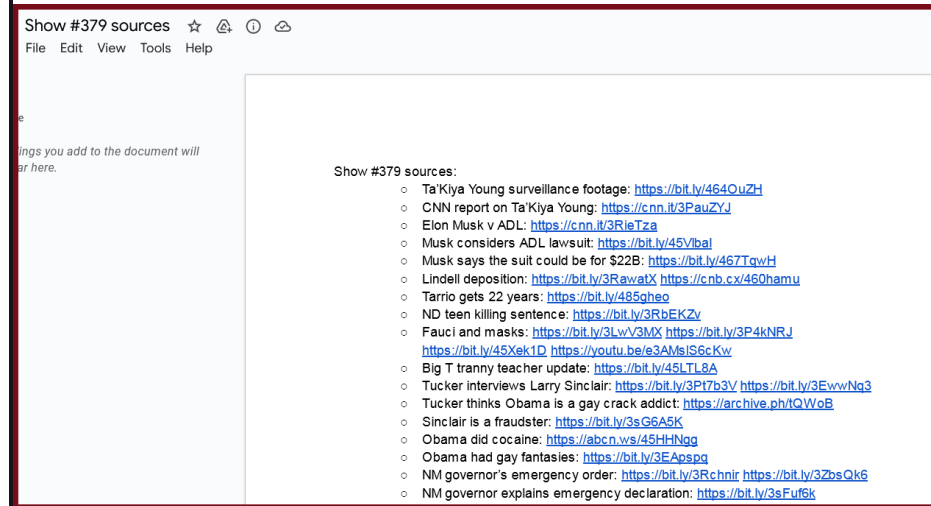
Show #379 sources
File Edit View Tools Help

e

ings you add to the document will
ar here.

Show #379 sources:
○ Ta'Kiya Young surveillance footage: https://bit.ly/464OuZH
○ CNN report on Ta'Kiya Young: https://cnn.it/3PauZYJ
○ Elon Musk v ADL: https://cnn.it/3RieTza
○ Musk considers ADL lawsuit: https://bit.ly/45Vlbal
○ Musk says the suit could be for $22B: https://bit.ly/467TqwH
○ Lindell deposition: https://bit.ly/3RawatX https://cnb.cx/460hamu
○ Tarrio gets 22 years: https://bit.ly/485gheo
○ ND teen killing sentence: https://bit.ly/3RbEKZv
○ Fauci and masks: https://bit.ly/3LwV3MX https://bit.ly/3P4kNRJ https://bit.ly/45Xek1D https://youtu.be/e3AMslS6cKw
○ Big T tranny teacher update: https://bit.ly/45LTL8A
○ Tucker interviews Larry Sinclair: https://bit.ly/3Pt7b3V https://bit.ly/3EwwNq3
○ Tucker thinks Obama is a gay crack addict: https://archive.ph/tQWoB
○ Sinclair is a fraudster: https://bit.ly/3sG6A5K
○ Obama did cocaine: https://abcn.ws/45HHNgg
○ Obama had gay fantasies: https://bit.ly/3EApspq
○ NM governor's emergency order: https://bit.ly/3Rchnir https://bit.ly/3ZbsQk6
○ NM governor explains emergency declaration: https://bit.ly/3sFuf6k